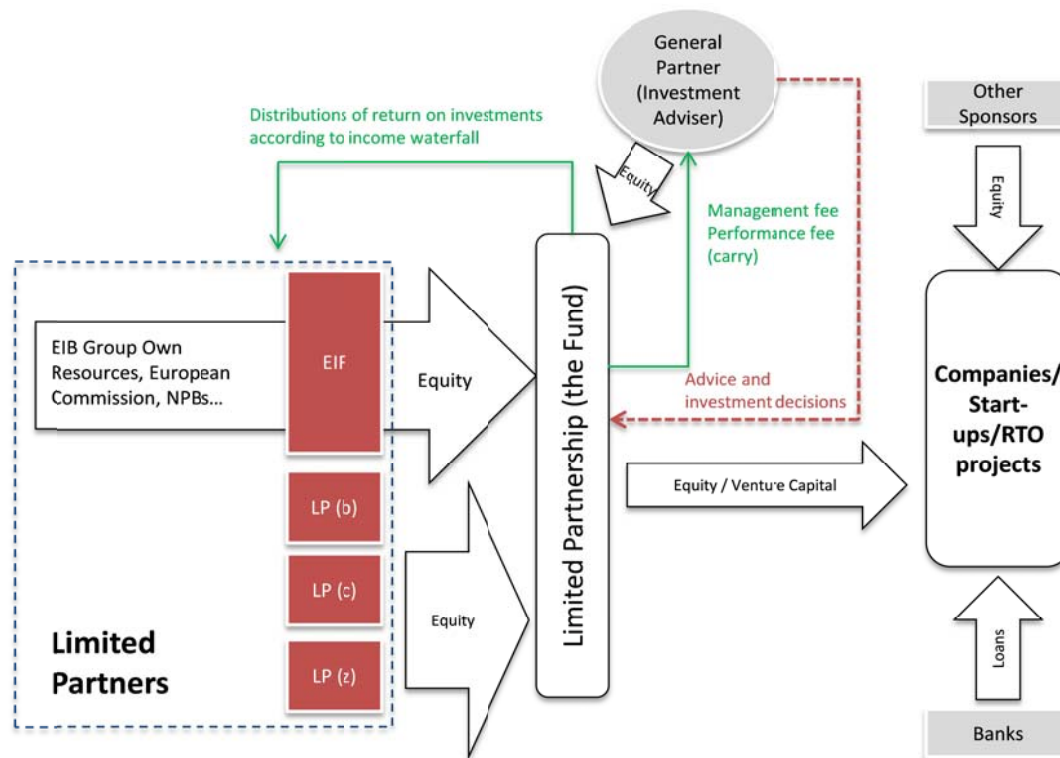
General Partner (Investment Adviser)

Other Sponsors

Distributions of return on investments according to income waterfall

Equity

Management fee
Performance fee (carry)

Equity

EIB Group Own Resources, European Commission, NPBs...

EIF

Equity

Limited Partnership (the Fund)

Advice and investment decisions

Companies/ Start-ups/RTO projects

Equity / Venture Capital

LP (b)

LP (c)

Equity

LP (z)

Limited Partners

Loans

Banks